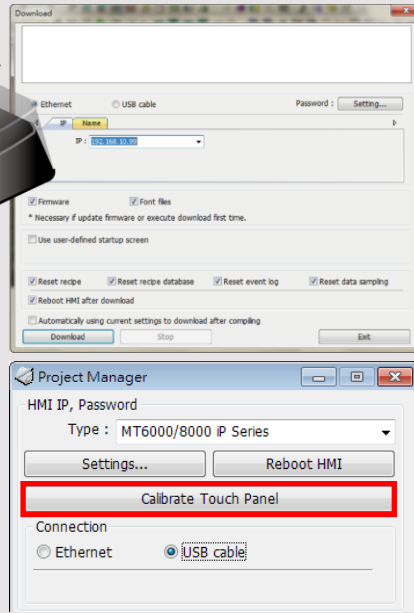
Download

Ethernet
USB cable
Password :
Setting...
IP
Name
IP : 192.168.10.99

Firmware
Font files
* Necessary if update firmware or execute download first time.

Use user-defined startup screen

Reset recipe
Reset recipe database
Reset event log
Reset data sampling
Reboot HMI after download

Automatically using current settings to download after compiling
Download
Stop
Exit

Project Manager
HMI IP, Password
Type : MT6000/8000 iP Series
Settings...
Reboot HMI
Calibrate Touch Panel
Connection
Ethernet
USB cable